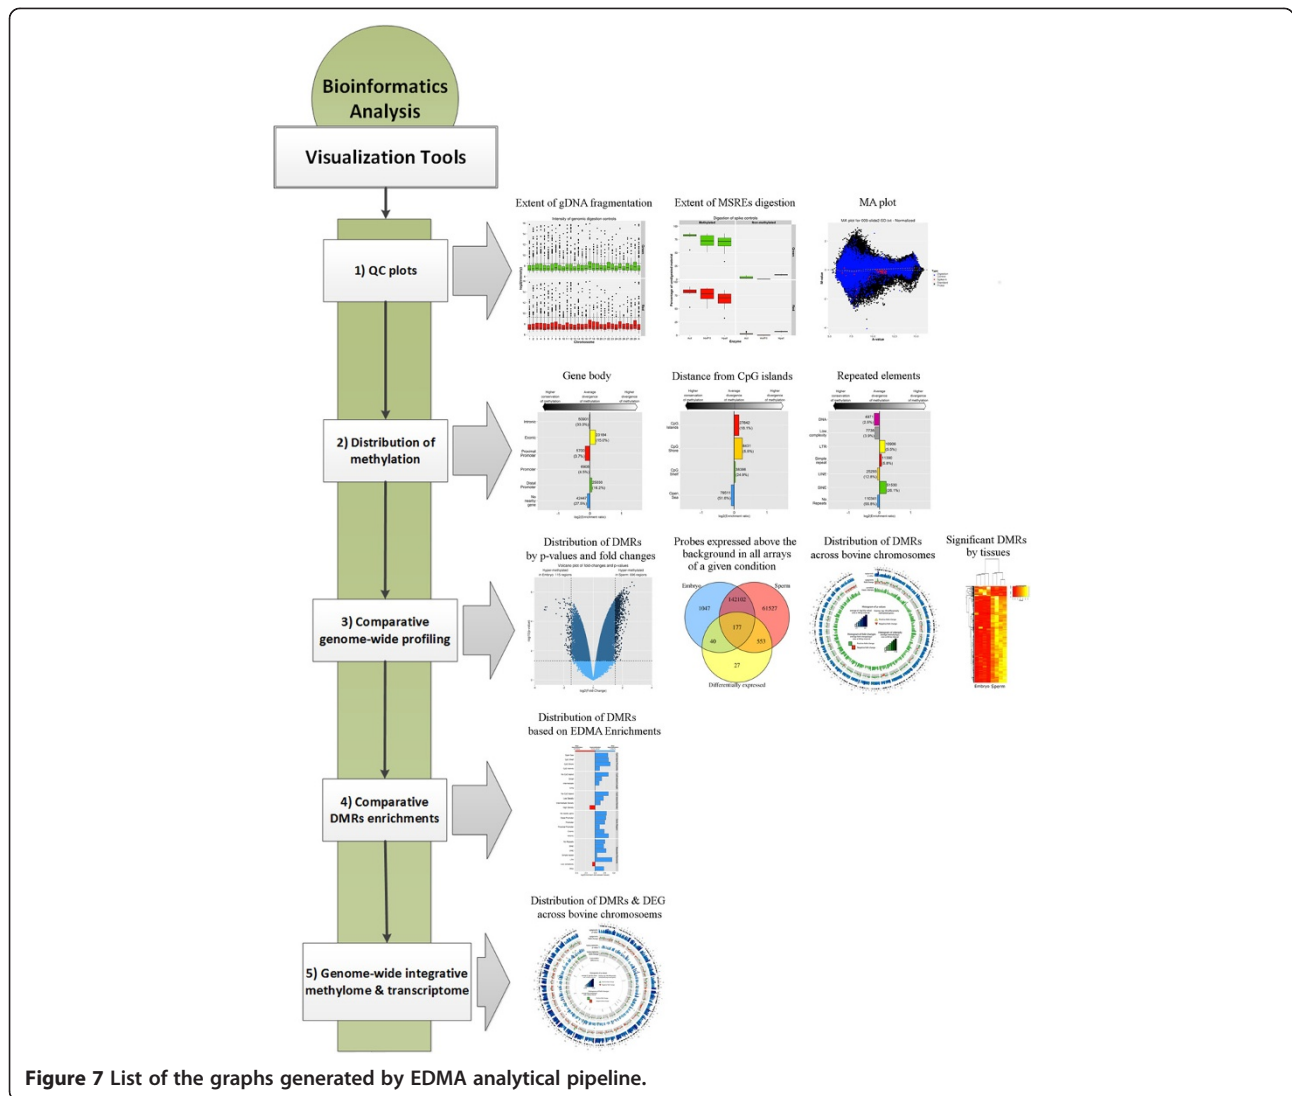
Bioinformatics Analysis

Visualization Tools

1) QC plots

Extent of gDNA fragmentation

Extent of MSREs digestion

MA plot

2) Distribution of methylation

Gene body

Distance from CpG islands

Repeated elements

3) Comparative genome-wide profiling

Distribution of DMRs by p-values and fold changes

Probes expressed above the background in all arrays of a given condition

Embryo

Sperm

1847

142102

61527

177

40

553

27

Differentially expressed

Distribution of DMRs across bovine chromosomes

Significant DMRs by tissues

Embryo Sperm

4) Comparative DMRs enrichments

Distribution of DMRs based on EDMA Enrichments

5) Genome-wide integrative methylome & transcriptome

Distribution of DMRs & DEG across bovine chromosoems

Figure 7 List of the graphs generated by EDMA analytical pipeline.